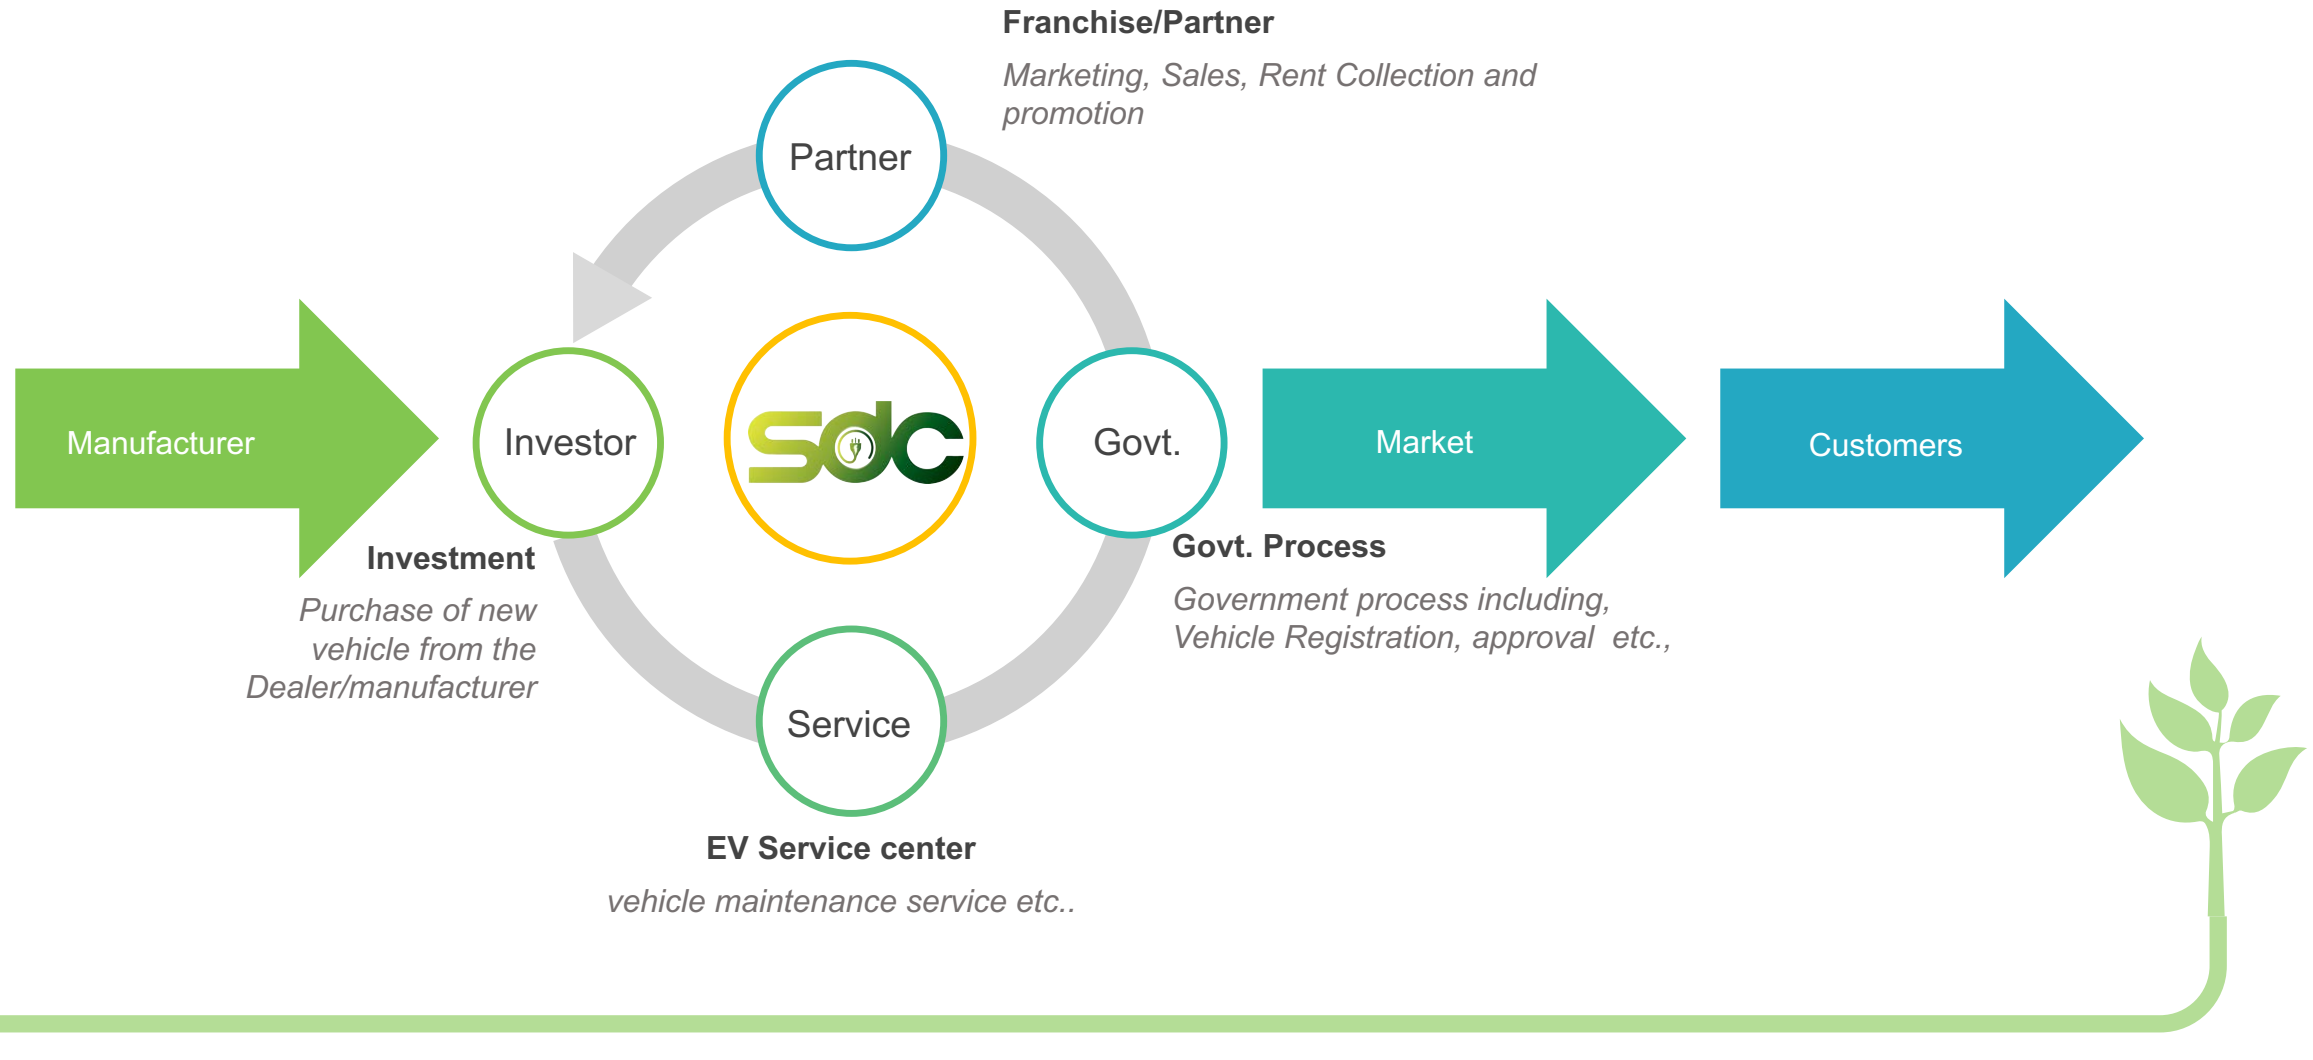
Franchise/Partner

Marketing, Sales, Rent Collection and promotion

Partner

Manufacturer

Investor

sdc

Govt.

Market

Customers

Investment

Purchase of new vehicle from the Dealer/manufacturer

Govt. Process

Government process including, Vehicle Registration, approval etc.,

Service

EV Service center

vehicle maintenance service etc..